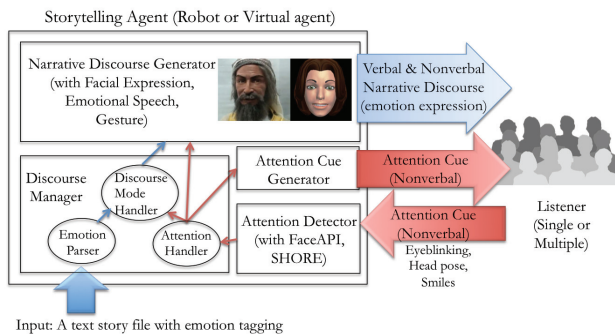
Storytelling Agent (Robot or Virtual agent)

Narrative Discourse Generator (with Facial Expression, Emotional Speech, Gesture)

Verbal & Nonverbal Narrative Discourse (emotion expression)

Discourse Manager

Discourse Mode Handler

Emotion Parser

Attention Handler

Attention Cue Generator

Attention Cue (Nonverbal)

Attention Detector (with FaceAPI, SHORE)

Attention Cue (Nonverbal)

Eyeblinking, Head pose, Smiles

Listener (Single or Multiple)

Input: A text story file with emotion tagging